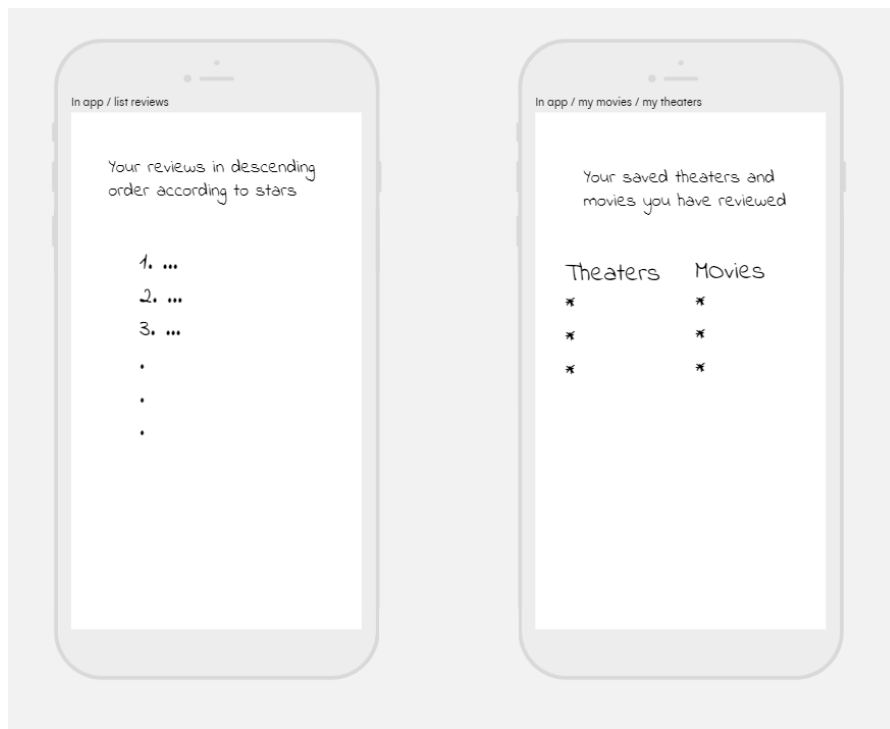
In app / list reviews

Your reviews in descending order according to stars

1. ...
2. ...
3. ...
.
.
.

In app / my movies / my theaters

Your saved theaters and movies you have reviewed

| Theaters | Movies |
|---|---|
| * | * |
| * | * |
| * | * |